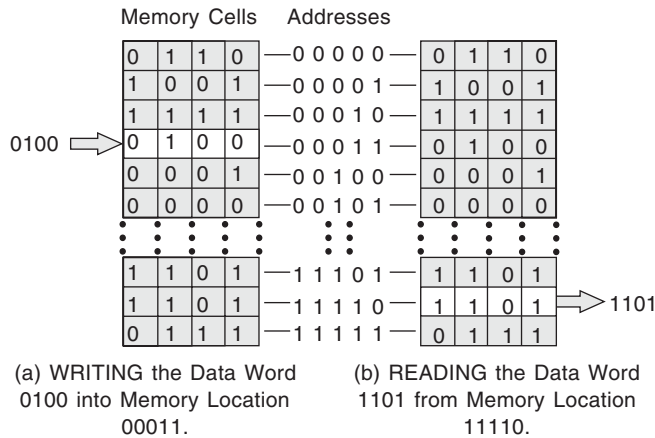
Memory Cells Addresses

| | | | | | | | | | |
|---|---|---|---|---|---|---|---|---|---|
| 0 | 1 | 1 | 0 | 00000 | 0 | 1 | 1 | 0 | |
| 1 | 0 | 0 | 1 | 00001 | 1 | 0 | 0 | 1 | |
| 1 | 1 | 1 | 1 | 00010 | 1 | 1 | 1 | 1 | |
| 0 | 1 | 0 | 0 | 00011 | 0 | 1 | 0 | 0 | |
| 0 | 0 | 0 | 1 | 00100 | 0 | 0 | 0 | 1 | |
| 0 | 0 | 0 | 0 | 00101 | 0 | 0 | 0 | 0 | |
| 1 | 1 | 0 | 1 | 11101 | 1 | 1 | 0 | 1 | |
| 1 | 1 | 0 | 1 | 11110 | 1 | 1 | 0 | 1 | 1101 |
| 0 | 1 | 1 | 1 | 11111 | 0 | 1 | 1 | 1 | |

0100

(a) WRITING the Data Word 0100 into Memory Location 00011.

(b) READING the Data Word 1101 from Memory Location 11110.